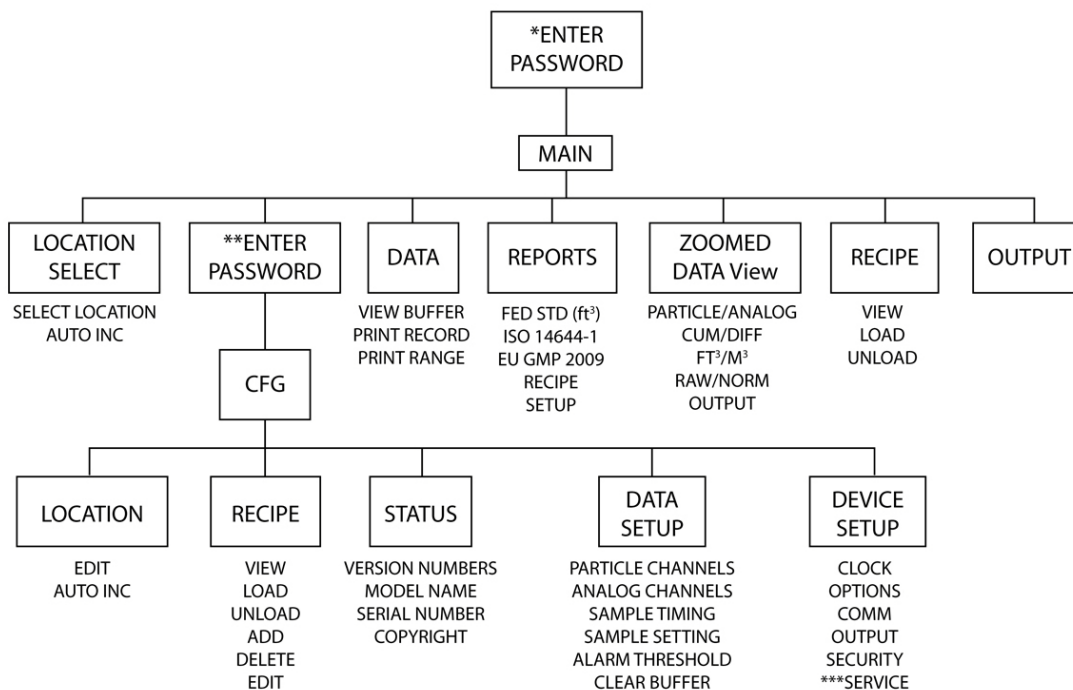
*ENTER PASSWORD

MAIN

LOCATION SELECT

SELECT LOCATION
AUTO INC

**ENTER PASSWORD

CFG

DATA

VIEW BUFFER
PRINT RECORD
PRINT RANGE

REPORTS

FED STD ($ft^3$)
ISO 14644-1
EU GMP 2009
RECIPE
SETUP

ZOOMED DATA View

PARTICLE/ANALOG
CUM/DIFF
$FT^3/M^3$
RAW/NORM
OUTPUT

RECIPE

VIEW
LOAD
UNLOAD

OUTPUT

LOCATION

EDIT
AUTO INC

RECIPE

VIEW
LOAD
UNLOAD
ADD
DELETE
EDIT

STATUS

VERSION NUMBERS
MODEL NAME
SERIAL NUMBER
COPYRIGHT

DATA SETUP

PARTICLE CHANNELS
ANALOG CHANNELS
SAMPLE TIMING
SAMPLE SETTING
ALARM THRESHOLD
CLEAR BUFFER

DEVICE SETUP

CLOCK
OPTIONS
COMM
OUTPUT
SECURITY
***SERVICE